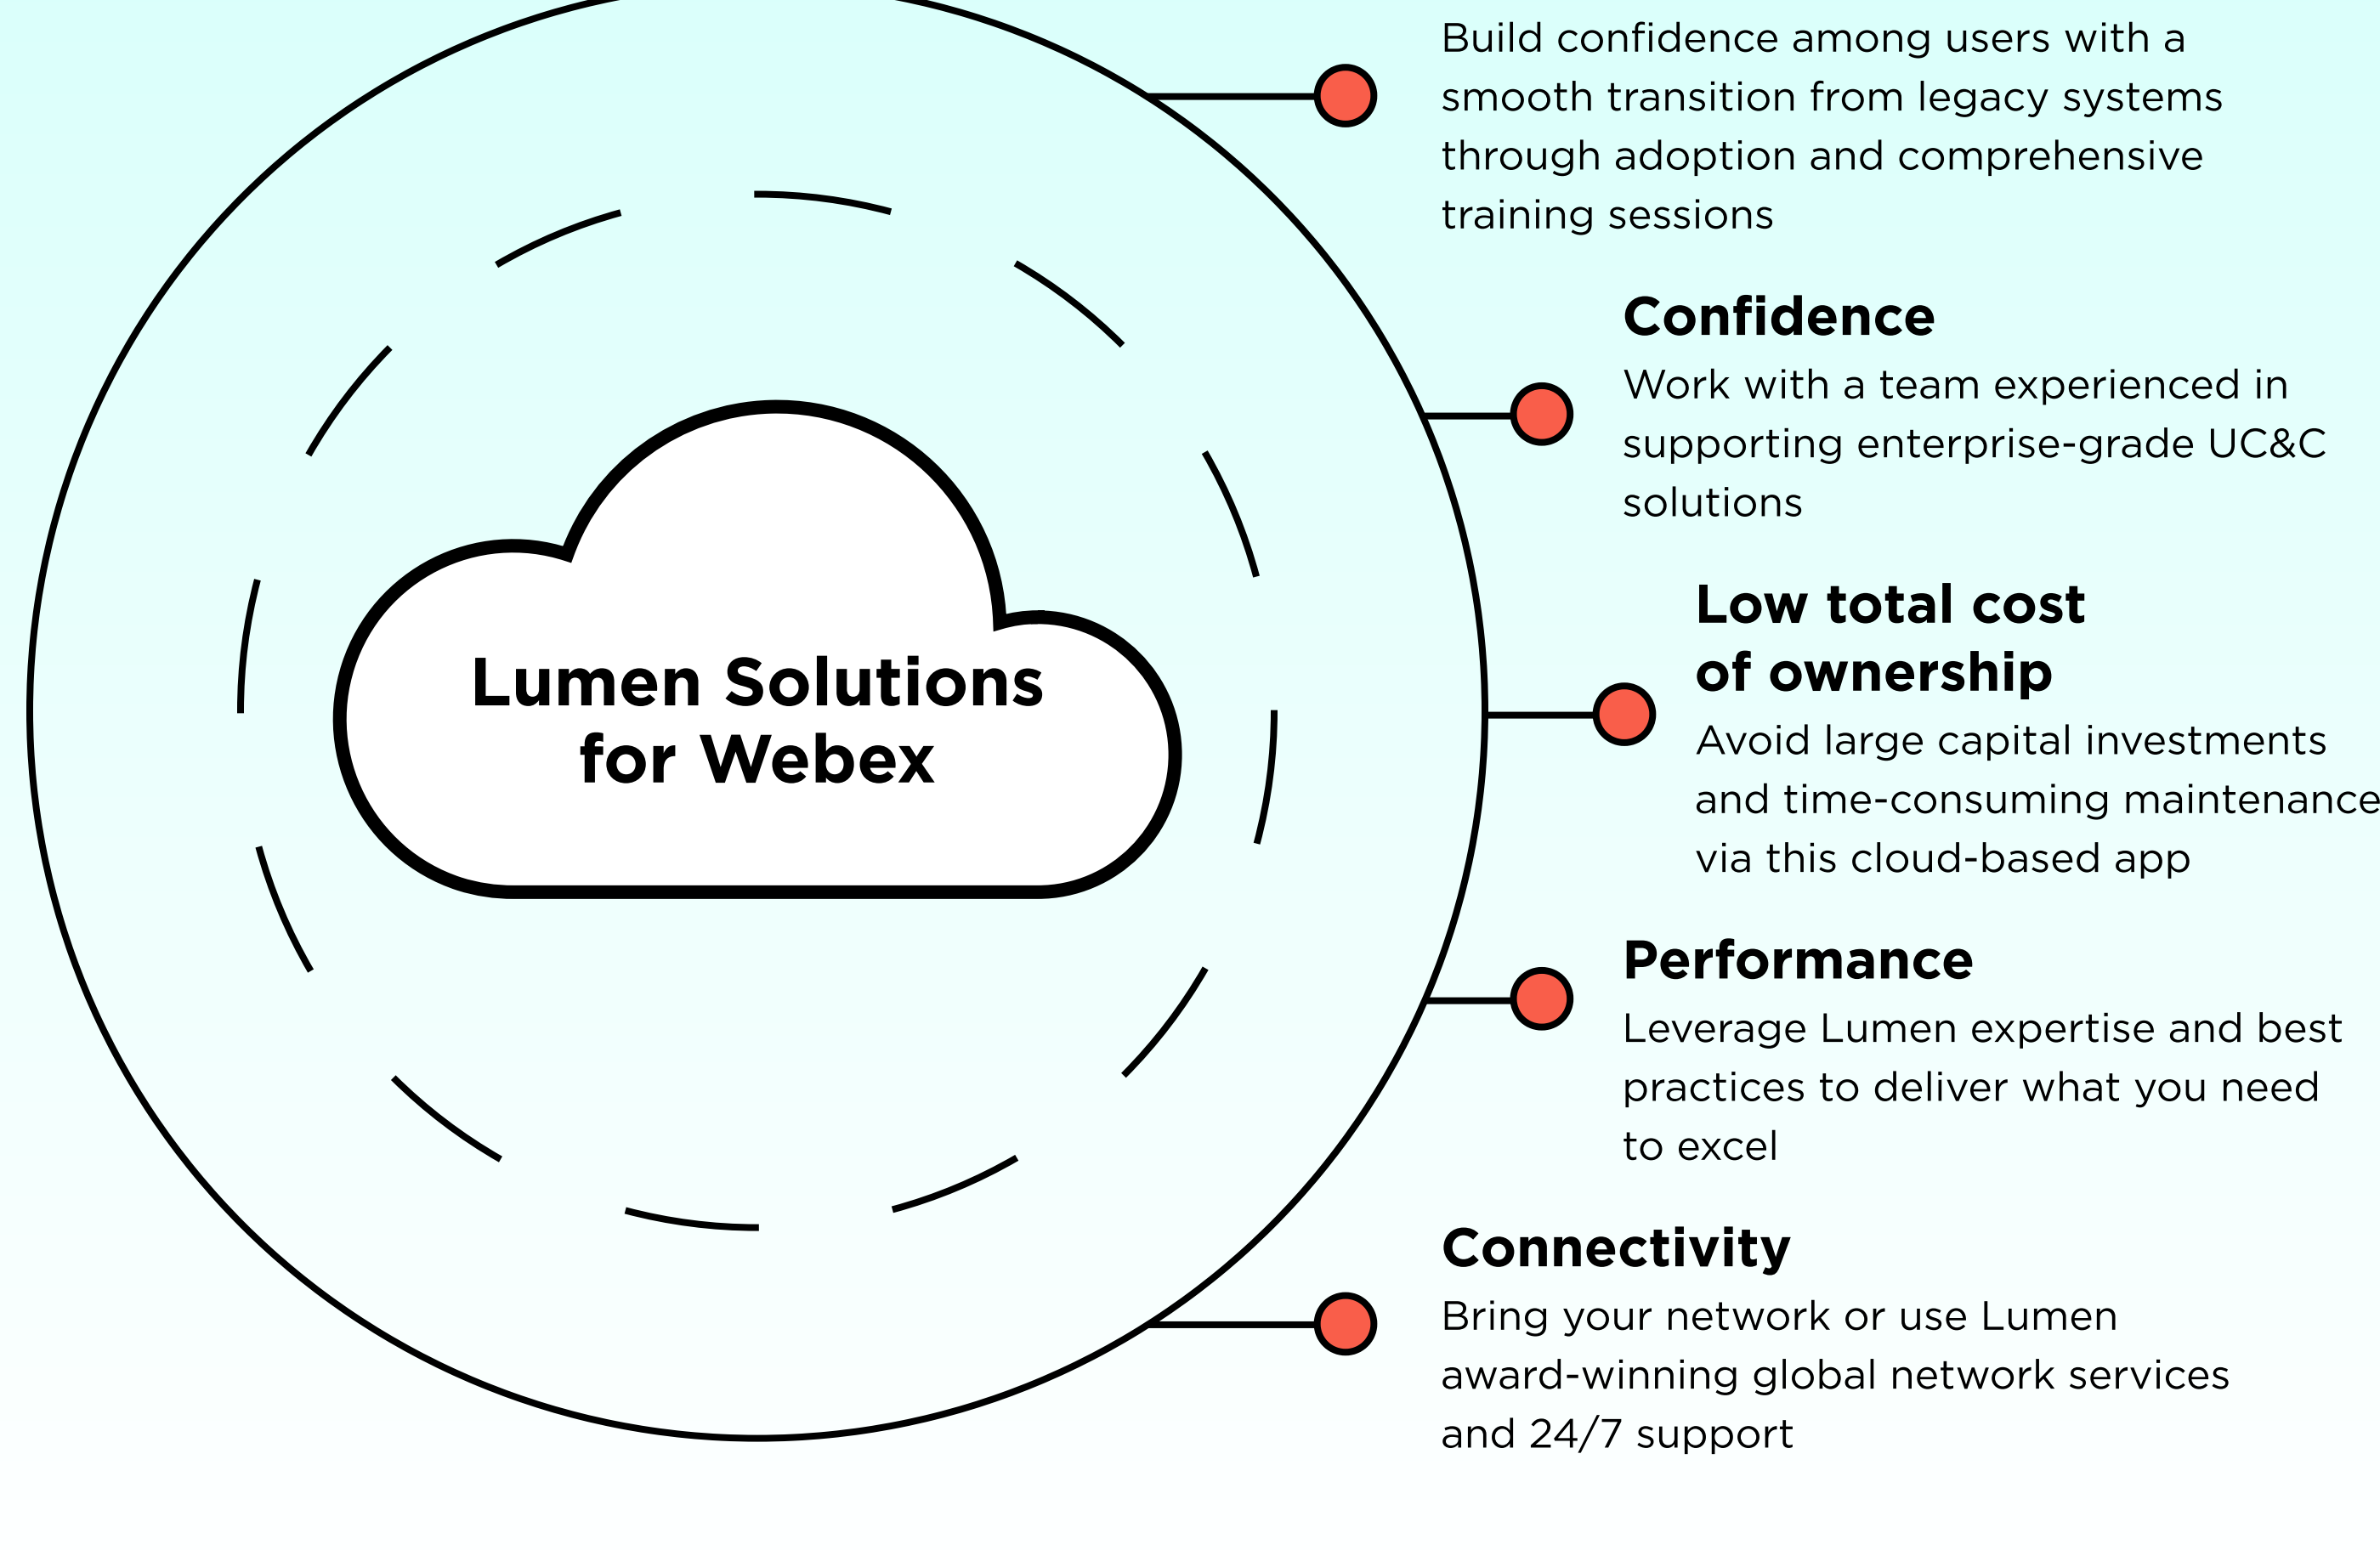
Lumen Solutions for Webex

Build confidence among users with a smooth transition from legacy systems through adoption and comprehensive training sessions

Confidence
Work with a team experienced in supporting enterprise-grade UC&C solutions

Low total cost of ownership
Avoid large capital investments and time-consuming maintenance via this cloud-based app

Performance
Leverage Lumen expertise and best practices to deliver what you need to excel

Connectivity
Bring your network or use Lumen award-winning global network services and 24/7 support